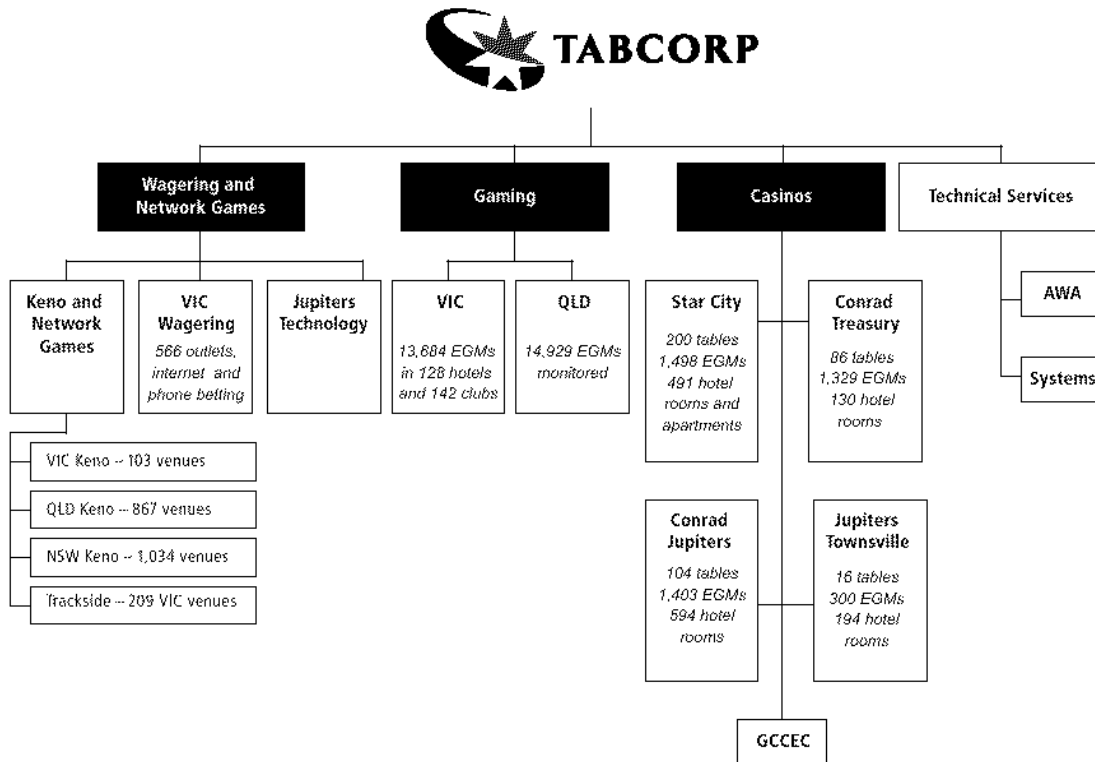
TABCORP

Wagering and Network Games

Gaming

Casinos

Technical Services

Keno and Network Games

VIC Wagering
566 outlets, internet and phone betting

Jupiters Technology

VIC
13,684 EGMs in 128 hotels and 142 clubs

QLD
14,929 EGMs monitored

Star City
200 tables
1,498 EGMs
491 hotel rooms and apartments

Conrad Treasury
86 tables
1,329 EGMs
130 hotel rooms

AWA

Systems

VIC Keno – 103 venues

QLD Keno – 867 venues

NSW Keno – 1,034 venues

Trackside – 209 VIC venues

Conrad Jupiters
104 tables
1,403 EGMs
594 hotel rooms

Jupiters Townsville
16 tables
300 EGMs
194 hotel rooms

GCCEC